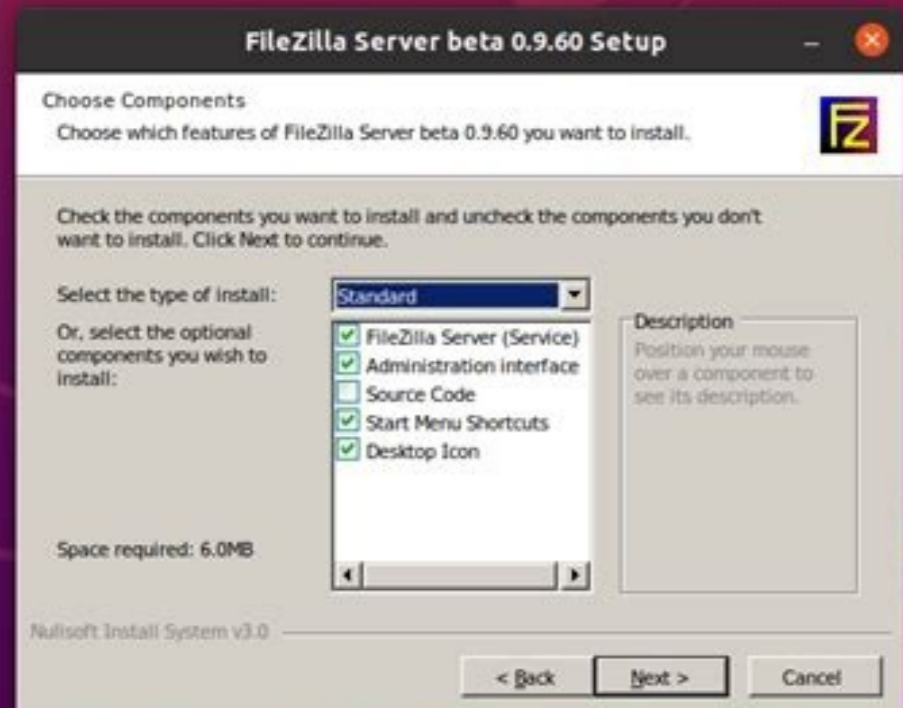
FileZilla Server beta 0.9.60 Setup

Choose Components

Choose which features of FileZilla Server beta 0.9.60 you want to install.

Check the components you want to install and uncheck the components you don't want to install. Click Next to continue.

Select the type of install:

Standard

Or, select the optional components you wish to install:

FileZilla Server (Service)

Administration interface

Source Code

Start Menu Shortcuts

Desktop Icon

Description

Position your mouse over a component to see its description.

Space required: 6.0MB

Nullsoft Install System v3.0

< Back

Next >

Cancel